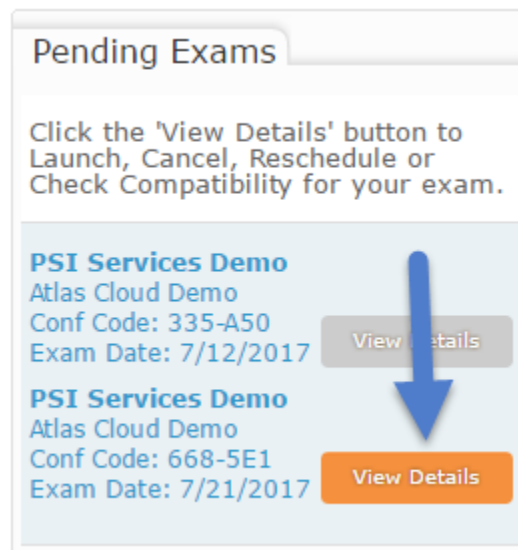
Pending Exams

Click the 'View Details' button to Launch, Cancel, Reschedule or Check Compatibility for your exam.

PSI Services Demo
Atlas Cloud Demo
Conf Code: 335-A50
Exam Date: 7/12/2017

View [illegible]etails

PSI Services Demo
Atlas Cloud Demo
Conf Code: 668-5E1
Exam Date: 7/21/2017

View Details